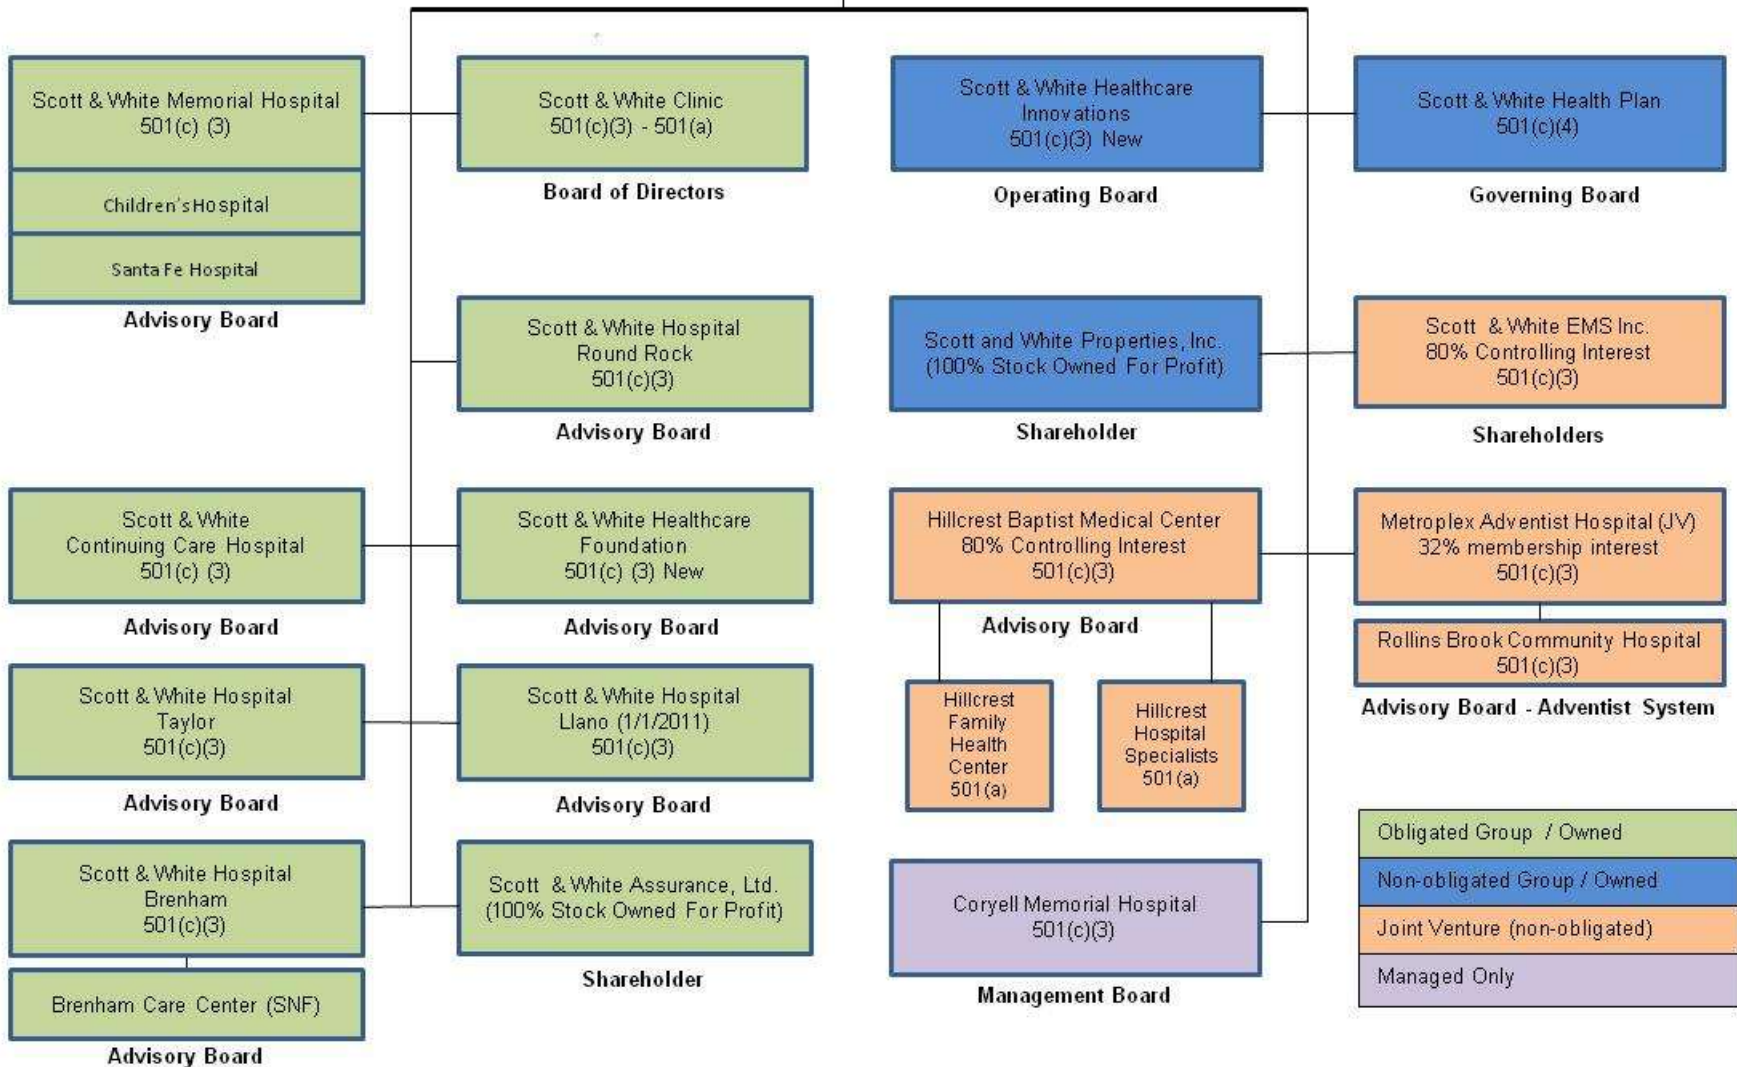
Scott & White Memorial Hospital
501(c) (3)

Children's Hospital

Santa Fe Hospital

Advisory Board

Scott & White Clinic
501(c)(3) - 501(a)

Board of Directors

Scott & White Healthcare Innovations
501(c)(3) New

Operating Board

Scott & White Health Plan
501(c)(4)

Governing Board

Scott & White Hospital Round Rock
501(c)(3)

Advisory Board

Scott and White Properties, Inc.
(100% Stock Owned For Profit)

Shareholder

Scott & White EMS Inc.
80% Controlling Interest
501(c)(3)

Shareholders

Scott & White Continuing Care Hospital
501(c) (3)

Advisory Board

Scott & White Healthcare Foundation
501(c) (3) New

Advisory Board

Hillcrest Baptist Medical Center
80% Controlling Interest
501(c)(3)

Advisory Board

Metroplex Adventist Hospital (JV)
32% membership interest
501(c)(3)

Rollins Brook Community Hospital
501(c)(3)

Advisory Board - Adventist System

Scott & White Hospital Taylor
501(c)(3)

Advisory Board

Scott & White Hospital Llano (1/1/2011)
501(c)(3)

Advisory Board

Hillcrest Family Health Center
501(a)

Hillcrest Hospital Specialists
501(a)

Scott & White Hospital Brenham
501(c)(3)

Brenham Care Center (SNF)

Advisory Board

Scott & White Assurance, Ltd.
(100% Stock Owned For Profit)

Shareholder

Coryell Memorial Hospital
501(c)(3)

Management Board

Obligated Group / Owned
Non-obligated Group / Owned
Joint Venture (non-obligated)
Managed Only